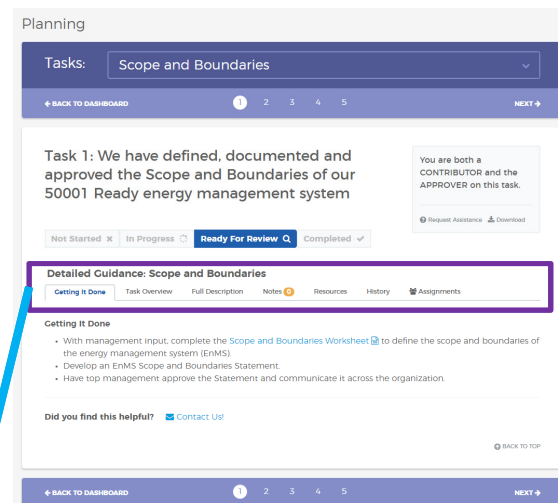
Planning

Tasks: Scope and Boundaries

BACK TO DASHBOARD 1 2 3 4 5 NEXT

Task 1: We have defined, documented and approved the Scope and Boundaries of our 50001 Ready energy management system

You are both a CONTRIBUTOR and the APPROVER on this task.

Request Assistance Download

Not Started In Progress Ready For Review Completed

Detailed Guidance: Scope and Boundaries

Getting It Done Task Overview Full Description Notes 0 Resources History Assignments

Getting It Done

- With management input, complete the Scope and Boundaries Worksheet to define the scope and boundaries of the energy management system (EnMS).
- Develop an EnMS Scope and Boundaries Statement.
- Have top management approve the Statement and communicate it across the organization.

Did you find this helpful? Contact Us!

BACK TO TOP

BACK TO DASHBOARD 1 2 3 4 5 NEXT